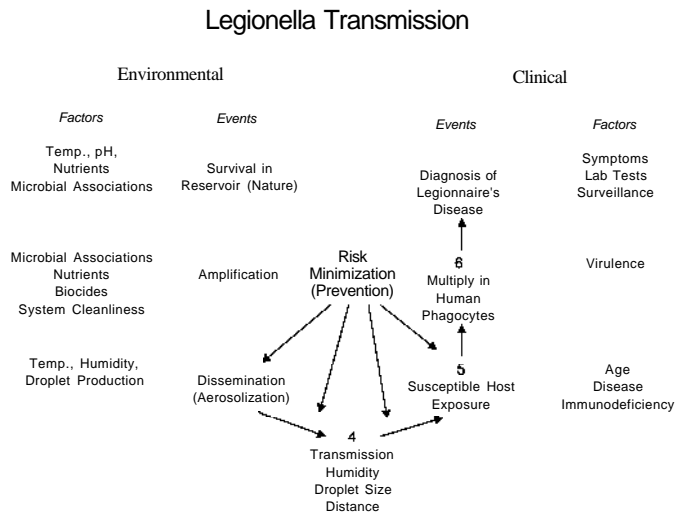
Legionella Transmission

Environmental

Clinical

Factors

Events

Events

Factors

Temp., pH, Nutrients Microbial Associations

Survival in Reservoir (Nature)

Diagnosis of Legionnaire's Disease

Symptoms Lab Tests Surveillance

Microbial Associations Nutrients Biocides System Cleanliness

Amplification

Risk Minimization (Prevention)

6
Multiply in Human Phagocytes

Virulence

Temp., Humidity, Droplet Production

Dissemination (Aerosolization)

5
Susceptible Host Exposure

Age Disease Immunodeficiency

4
Transmission Humidity Droplet Size Distance